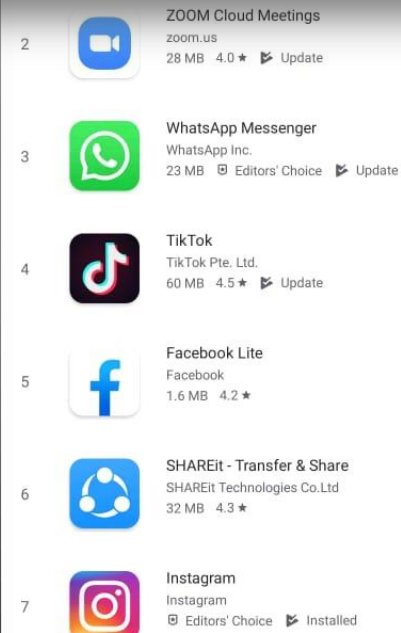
2 ZOOM Cloud Meetings
zoom.us
28 MB 4.0 ★ Update

3 WhatsApp Messenger
WhatsApp Inc.
23 MB Editors' Choice Update

4 TikTok
TikTok Pte. Ltd.
60 MB 4.5 ★ Update

5 Facebook Lite
Facebook
1.6 MB 4.2 ★

6 SHAREit - Transfer & Share
SHAREit Technologies Co.Ltd
32 MB 4.3 ★

7 Instagram
Instagram
Editors' Choice Installed